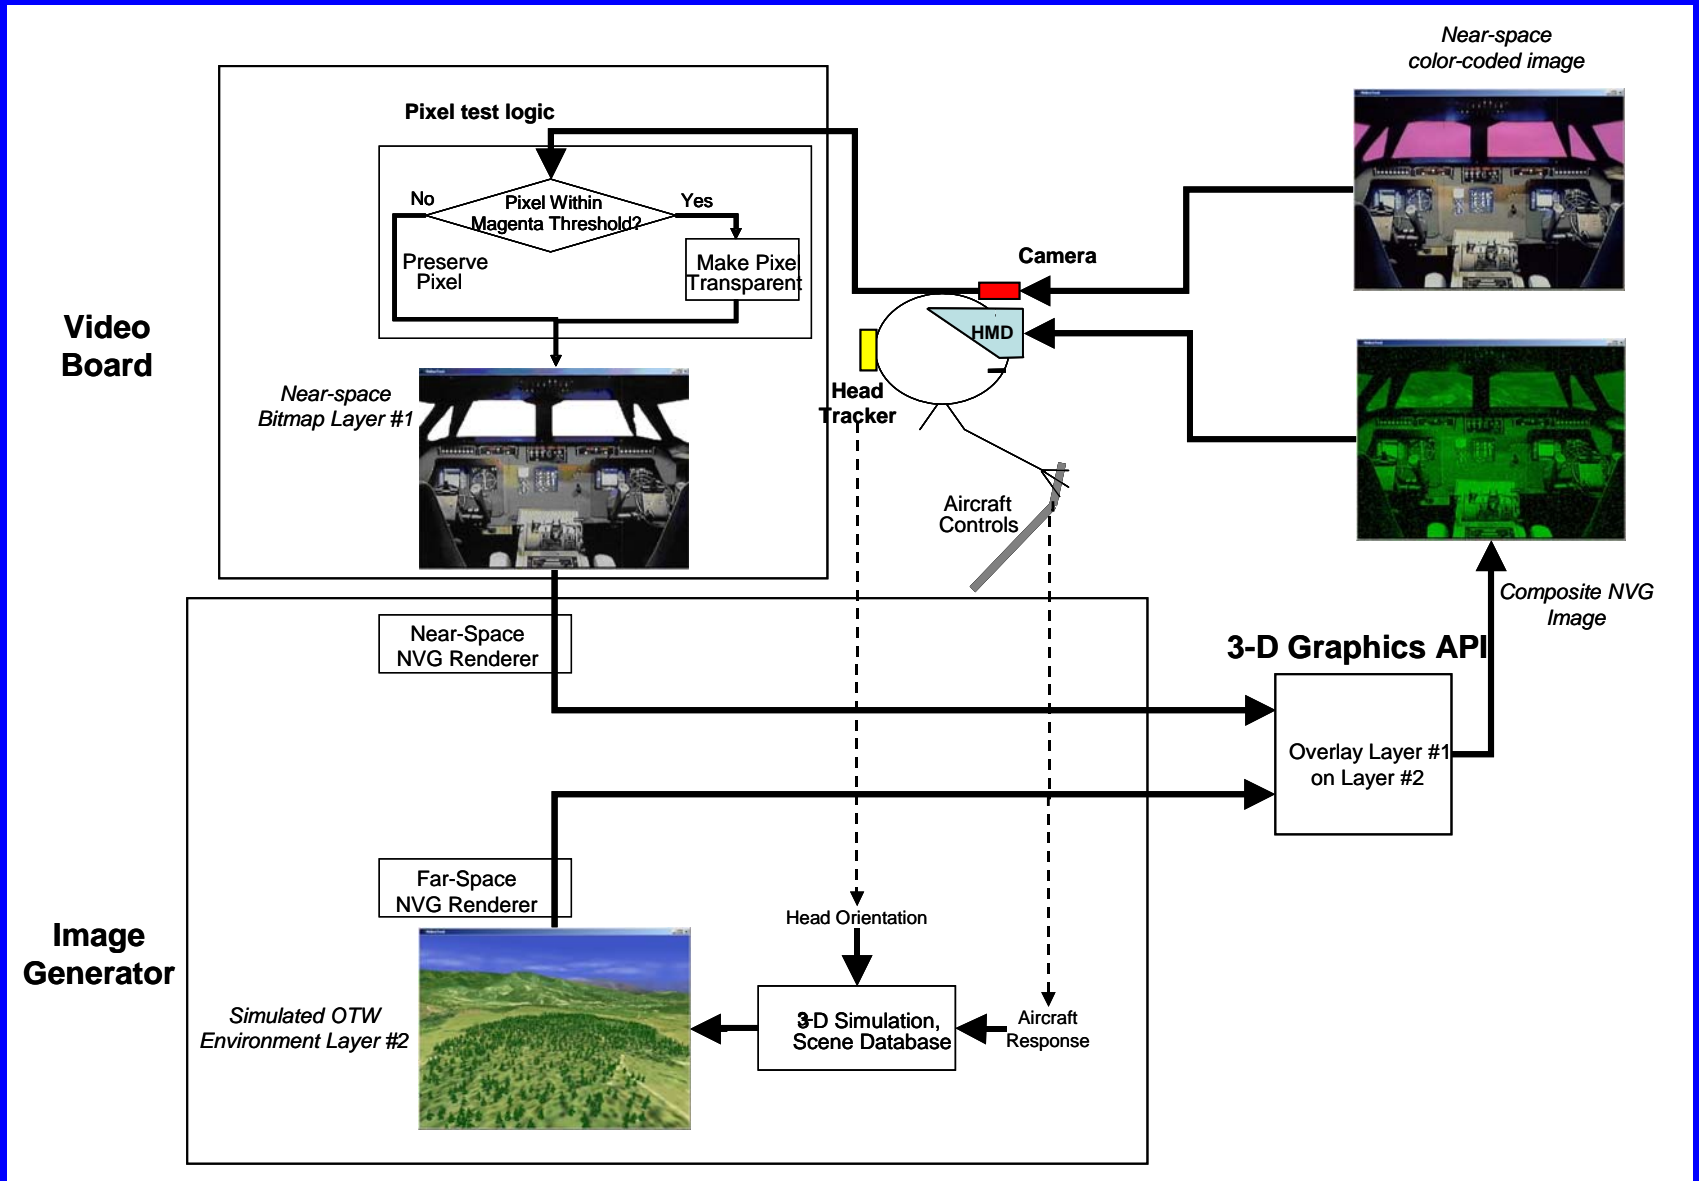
Near-space color-coded image

Pixel test logic

No

Pixel Within Magenta Threshold?

Yes

Preserve Pixel

Make Pixel Transparent

Camera

HMD

Video Board

Near-space Bitmap Layer #1

Head Tracker

Aircraft Controls

Composite NVG Image

Near-Space NVG Renderer

3-D Graphics API

Overlay Layer #1 on Layer #2

Far-Space NVG Renderer

Head Orientation

Image Generator

Simulated OTW Environment Layer #2

3-D Simulation, Scene Database

Aircraft Response